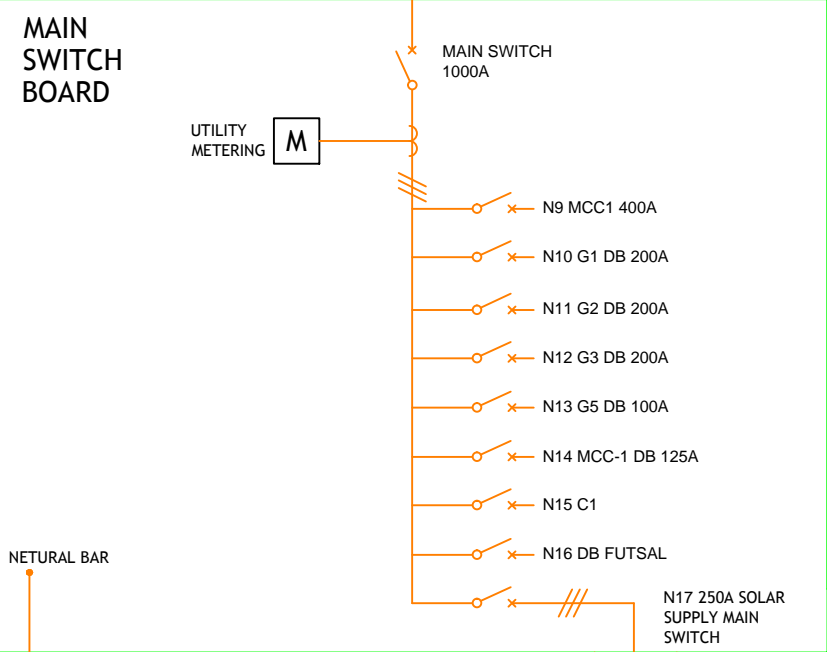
MAIN SWITCH BOARD

MAIN SWITCH 1000A

UTILITY METERING

M

N9 MCC1 400A

N10 G1 DB 200A

N11 G2 DB 200A

N12 G3 DB 200A

N13 G5 DB 100A

N14 MCC-1 DB 125A

N15 C1

NETURAL BAR

N16 DB FUTSAL

N17 250A SOLAR SUPPLY MAIN SWITCH